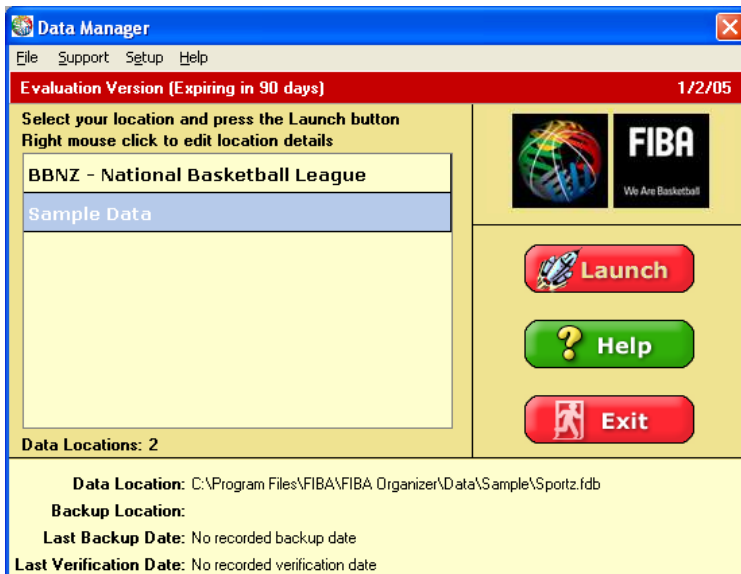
Data Manager

File Support Setup Help

Evaluation Version (Expiring in 90 days) 1/2/05

Select your location and press the Launch button
Right mouse click to edit location details

BBNZ - National Basketball League

Sample Data

Data Locations: 2

FIBA
We Are Basketball

Launch

Help

Exit

Data Location: C:\Program Files\FIBA\FIBA Organizer\Data\Sample\Sportz.fdb

Backup Location:

Last Backup Date: No recorded backup date

Last Verification Date: No recorded verification date